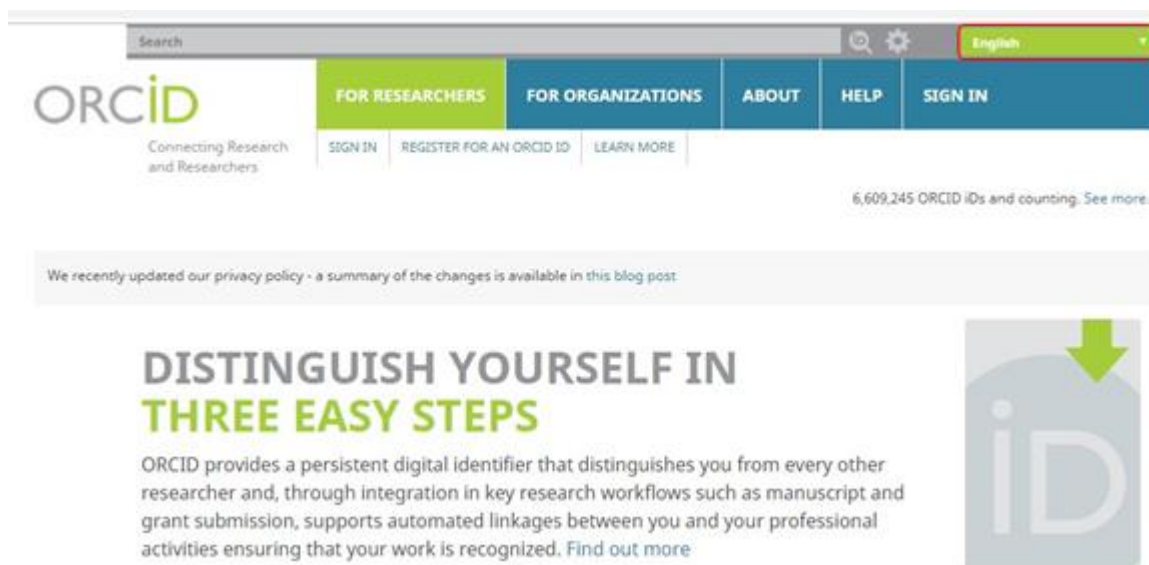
Search

English

ORCID

Connecting Research and Researchers

FOR RESEARCHERS

FOR ORGANIZATIONS

ABOUT

HELP

SIGN IN

SIGN IN

REGISTER FOR AN ORCID ID

LEARN MORE

6,609,245 ORCID iDs and counting. See more.

We recently updated our privacy policy - a summary of the changes is available in this blog post

DISTINGUISH YOURSELF IN THREE EASY STEPS

ORCID provides a persistent digital identifier that distinguishes you from every other researcher and, through integration in key research workflows such as manuscript and grant submission, supports automated linkages between you and your professional activities ensuring that your work is recognized. Find out more

iD